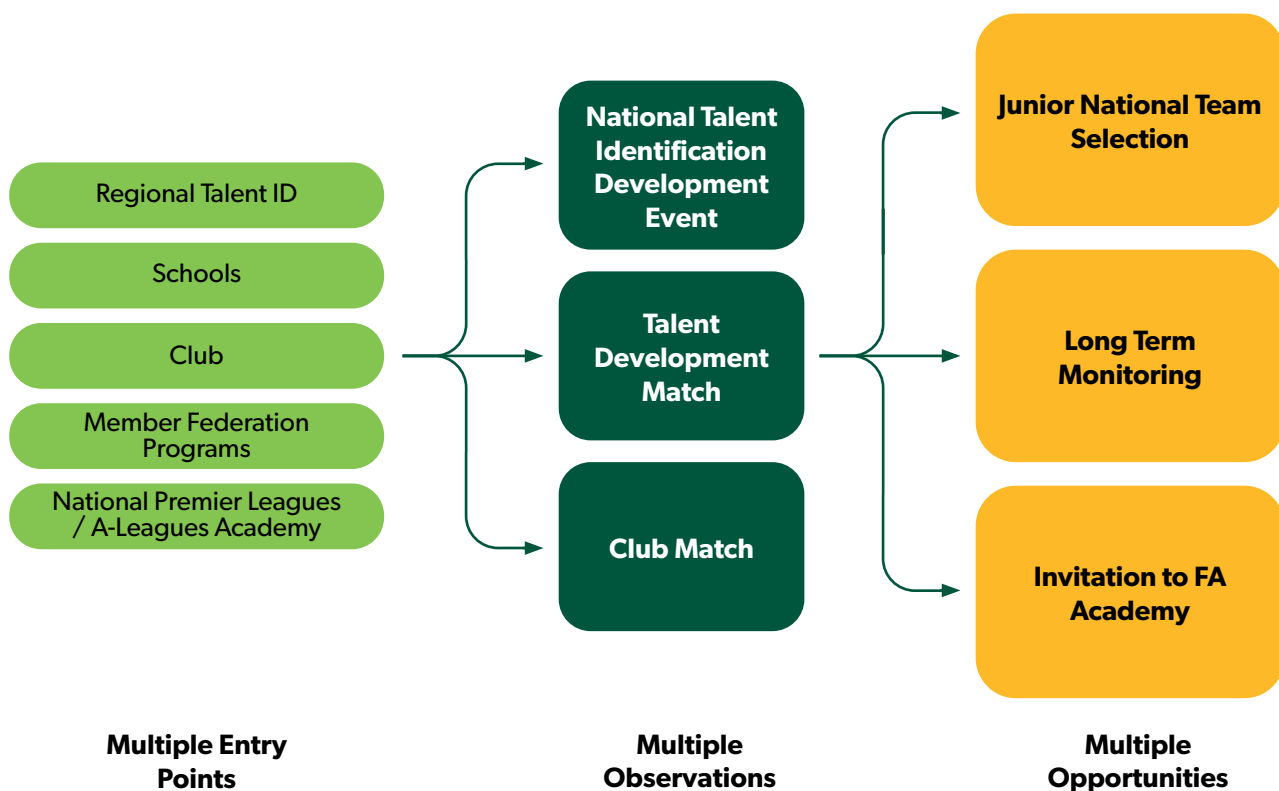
Regional Talent ID

Schools

Club

Member Federation Programs

National Premier Leagues / A-Leagues Academy

National Talent Identification Development Event

Talent Development Match

Club Match

Junior National Team Selection

Long Term Monitoring

Invitation to FA Academy

Multiple Entry Points

Multiple Observations

Multiple Opportunities